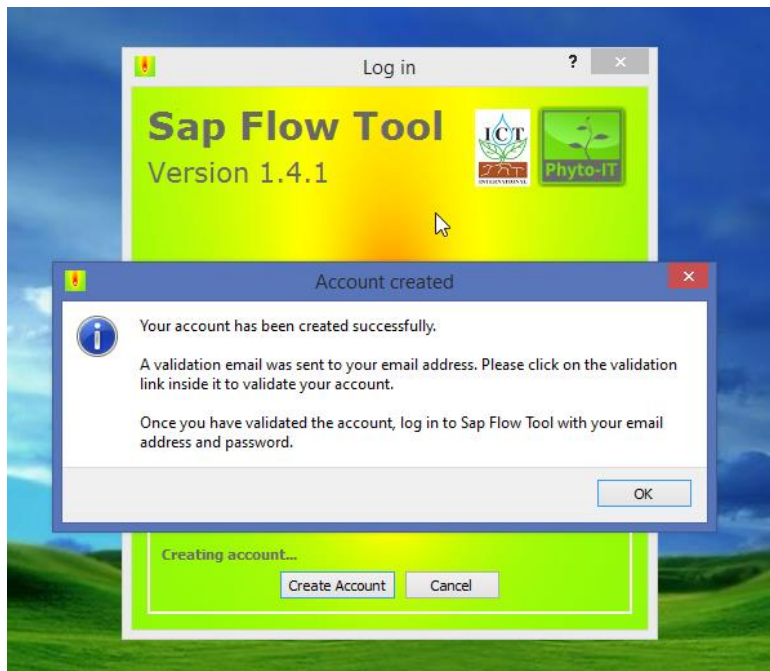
Log in

?

Sap Flow Tool

Version 1.4.1

ICT INTERNATIONAL

Phyto-IT

Account created

Your account has been created successfully.

A validation email was sent to your email address. Please click on the validation link inside it to validate your account.

Once you have validated the account, log in to Sap Flow Tool with your email address and password.

OK

Creating account...

Create Account

Cancel